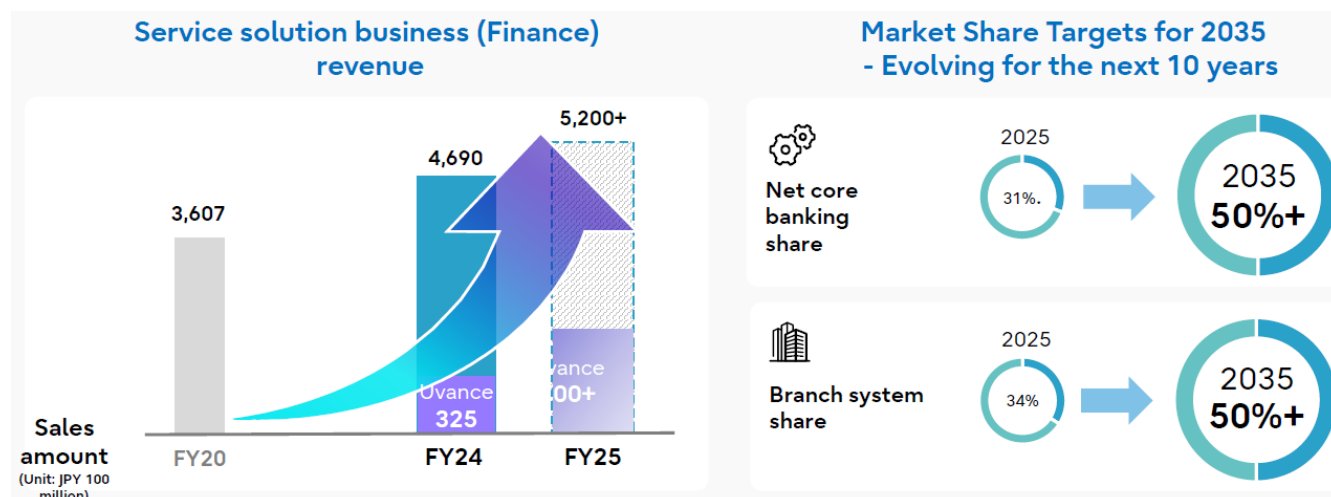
Service solution business (Finance) revenue

5,200+

4,690

3,607

Uvance 325

vance 00+

Sales amount (Unit: JPY 100 million)

FY20

FY24

FY25

Market Share Targets for 2035 - Evolving for the next 10 years

Net core banking share

2025

31%.

2035 50%+

Branch system share

2025

34%

2035 50%+